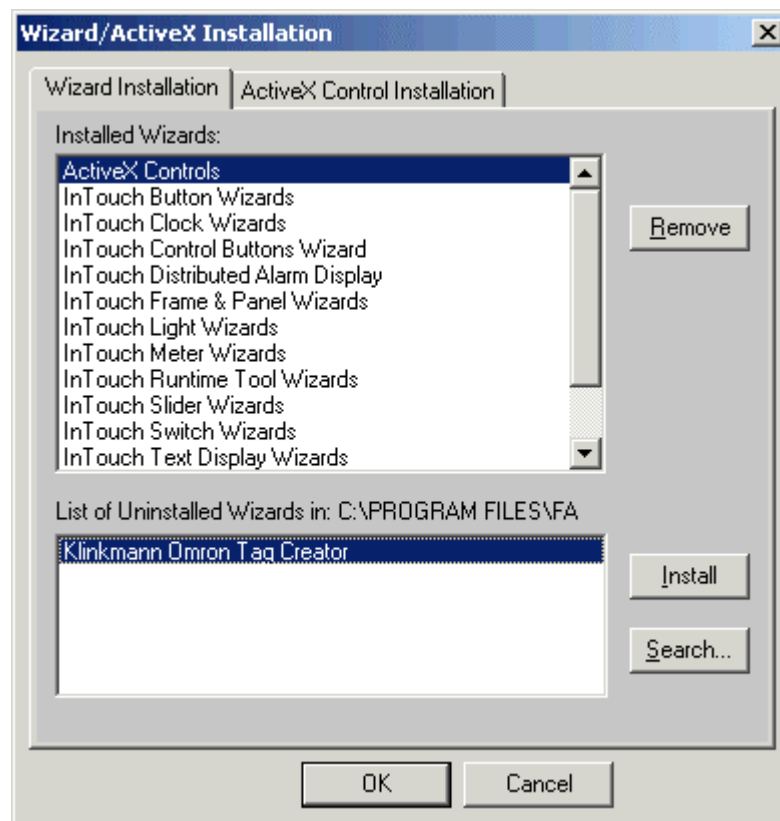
Wizard/ActiveX Installation

Wizard Installation | ActiveX Control Installation

Installed Wizards:

ActiveX Controls
InTouch Button Wizards
InTouch Clock Wizards
InTouch Control Buttons Wizard
InTouch Distributed Alarm Display
InTouch Frame & Panel Wizards
InTouch Light Wizards
InTouch Meter Wizards
InTouch Runtime Tool Wizards
InTouch Slider Wizards
InTouch Switch Wizards
InTouch Text Display Wizards

Remove

List of Uninstalled Wizards in: C:\PROGRAM FILES\FA

Klinkmann Omron Tag Creator

Install

Search...

OK

Cancel